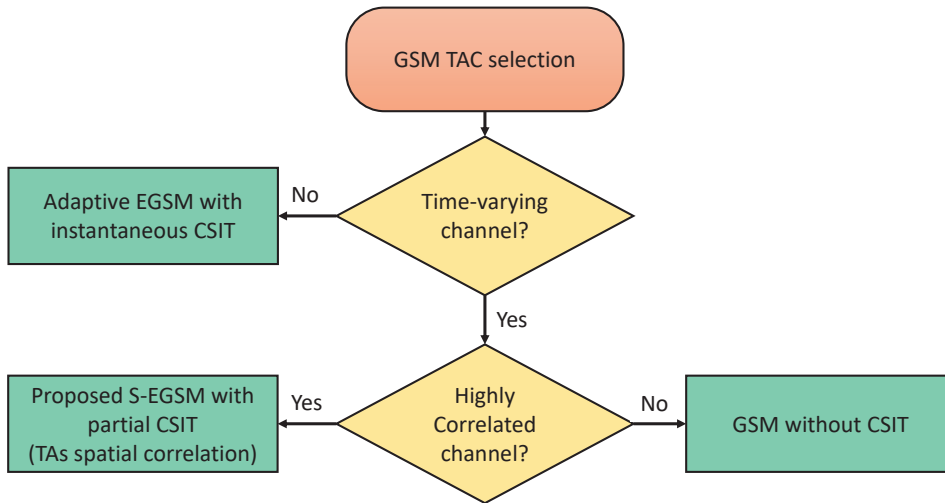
GSM TAC selection

Time-varying channel?

No

Adaptive EGSM with instantaneous CSIT

Yes

Highly Correlated channel?

Yes

Proposed S-EGSM with partial CSIT (TAs spatial correlation)

No

GSM without CSIT